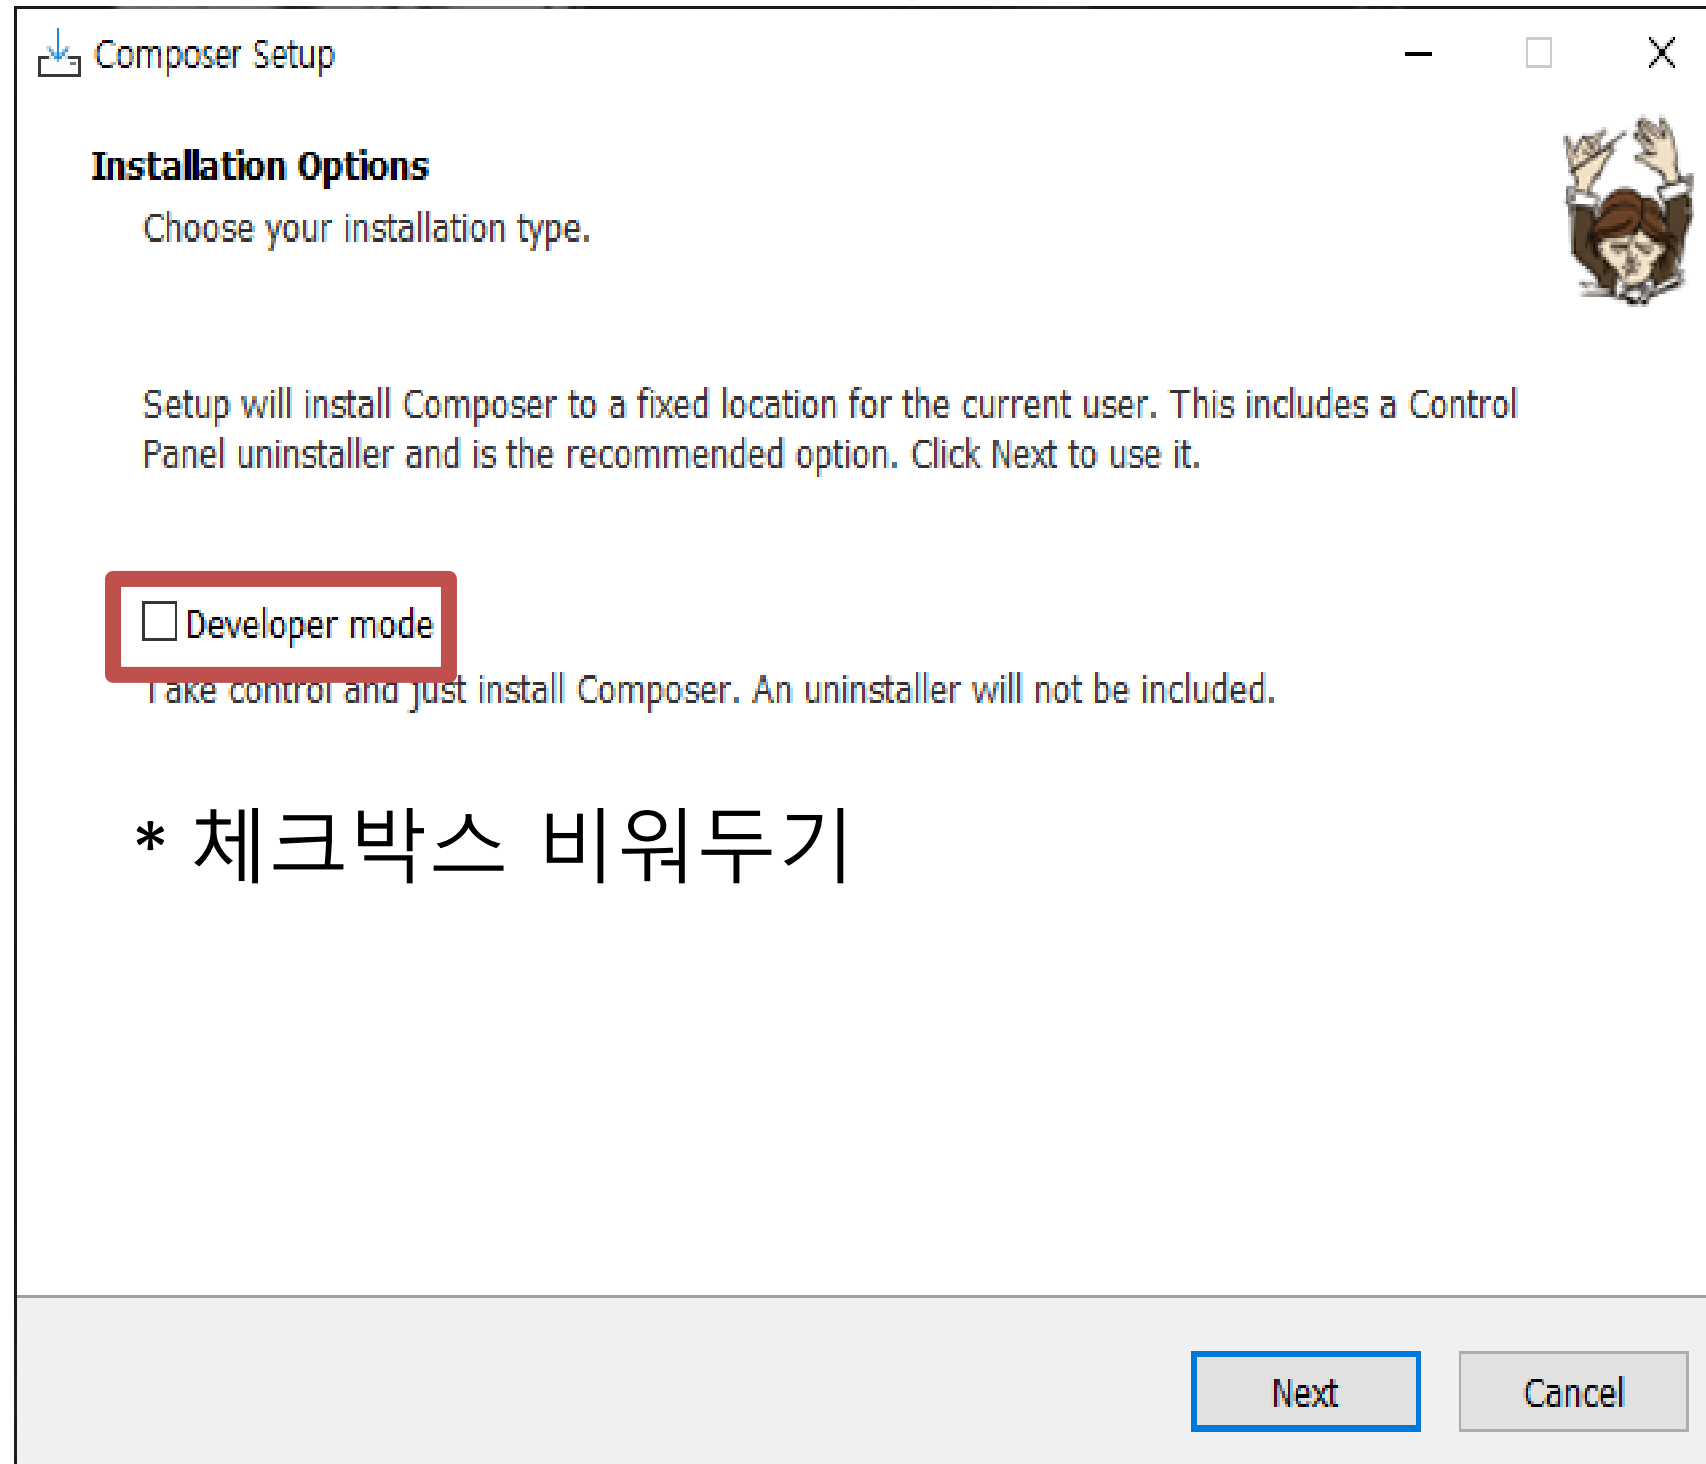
Composer Setup

Installation Options

Choose your installation type.

Setup will install Composer to a fixed location for the current user. This includes a Control Panel uninstaller and is the recommended option. Click Next to use it.

Developer mode

Take control and just install Composer. An uninstaller will not be included.

* 체크박스 비워두기

Next

Cancel